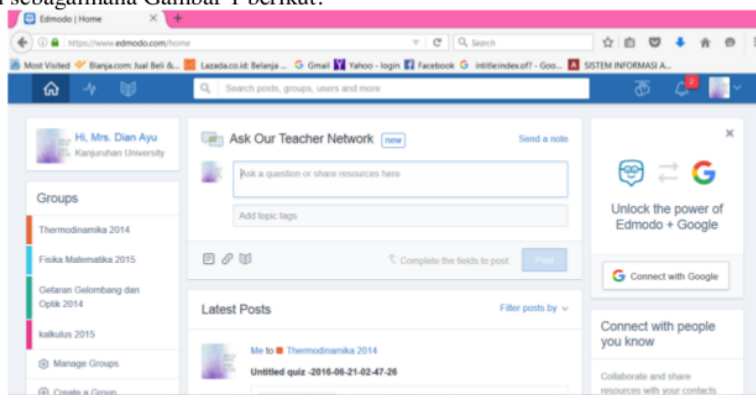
sebagaimana Gambar 1 berikut.

Edmodo | Home

https://www.edmodo.com/home

Search

Most Visited Bianja.com: Jual Beli &... Lazada.co.id: Belanja ... Gmail Yahoo - login Facebook intitle:index.of? - Goo... SISTEM INFORMASI A...

Search posts, groups, users and more

2

Hi, Mrs. Dian Ayu
Kanjuruhan University

Groups

Thermodinamika 2014

Fisika Matematika 2015

Getaran Gelombang dan Optik 2014

kalkulus 2015

Manage Groups

Create a Group

Ask Our Teacher Network new

Send a note

Ask a question or share resources here

Add topic tags

Complete the fields to post

Post

Latest Posts

Filter posts by

Me to Thermodinamika 2014

Untitled quiz -2016-06-21-02-47-26

Unlock the power of Edmodo + Google

Connect with Google

Connect with people you know

Collaborate and share resources with your contacts